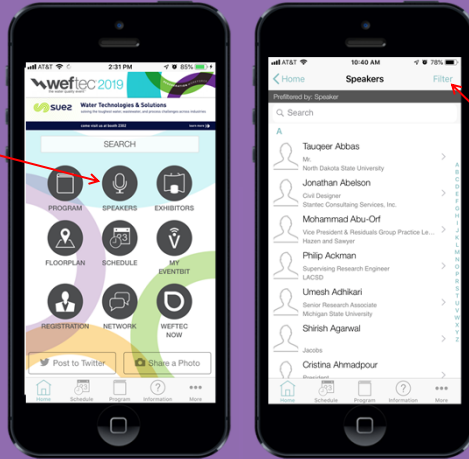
AT&T 2:31 PM 85%

weftec 2019
the water quality event

SUEZ Water Technologies & Solutions
solving the toughest water, wastewater, and process challenges across industries

come visit us at booth 2302 learn more

SEARCH

PROGRAM
SPEAKERS
EXHIBITORS
FLOORPLAN
SCHEDULE
MY EVENTBIT
REGISTRATION
NETWORK
WEFTEC NOW

Post to Twitter
Share a Photo

Home Schedule Program Information More

AT&T 10:40 AM 78%

Home Speakers Filter

Prefiltered by: Speaker

Search

A

Tauqeer Abbas
Mr.
North Dakota State University

Jonathan Abelson
Civil Designer
Stantec Consulting Services, Inc.

Mohammad Abu-Orf
Vice President & Residuals Group Practice Le...
Hazen and Sawyer

Philip Ackman
Supervising Research Engineer
LACSD

Umesh Adhikari
Senior Research Associate
Michigan State University

Shirish Agarwal

Jacobs

Cristina Ahmadpour
President

A B C D E F G H I J K L M N O P Q R S T U V W X Y Z #

Home Schedule Program Information More